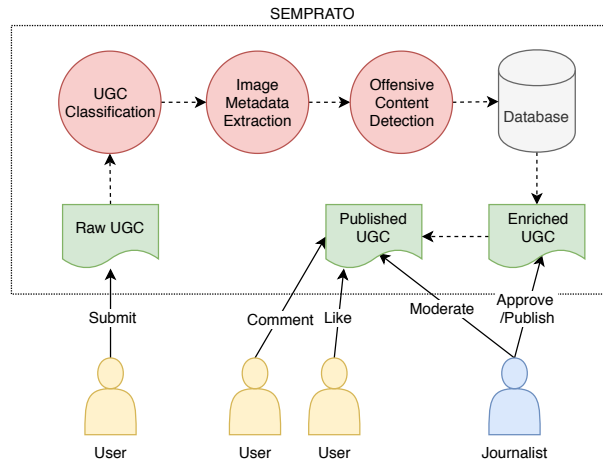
SEMPRATO

UGC Classification

Image Metadata Extraction

Offensive Content Detection

Database

Raw UGC

Published UGC

Enriched UGC

Submit

Comment

Like

Moderate

Approve /Publish

User

User

User

Journalist